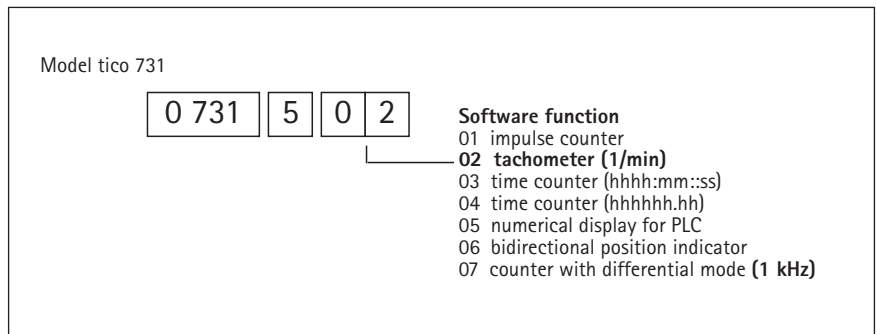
Model tico 731

0 731 | 5 | 0 | 2

**Software function**
01 impulse counter
**02 tachometer (1/min)**
03 time counter (hhhh:mm::ss)
04 time counter (hhhhhh.hh)
05 numerical display for PLC
06 bidirectional position indicator
07 counter with differential mode **(1 kHz)**